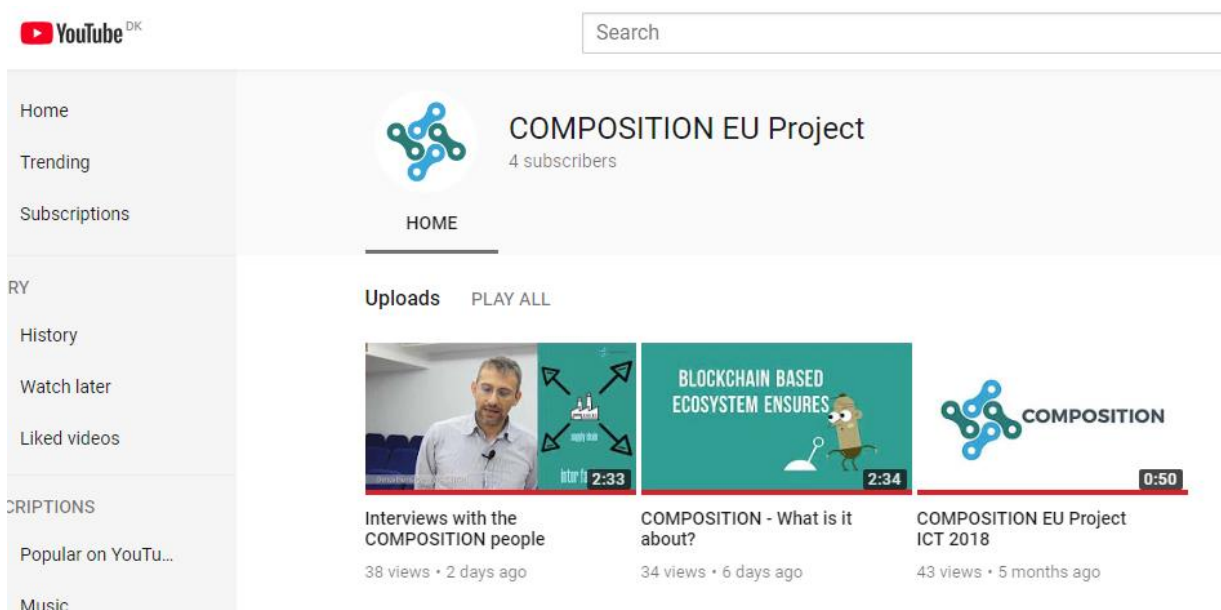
YouTube DK

Search

Home

Trending

Subscriptions

RY

History

Watch later

Liked videos

CRIPTIONS

Popular on YouTu...

Music

COMPOSITION EU Project
4 subscribers

HOME

Uploads PLAY ALL

supply chain

intr fa 2:33

Interviews with the COMPOSITION people
38 views • 2 days ago

BLOCKCHAIN BASED ECOSYSTEM ENSURES

2:34

COMPOSITION - What is it about?
34 views • 6 days ago

COMPOSITION

0:50

COMPOSITION EU Project ICT 2018
43 views • 5 months ago